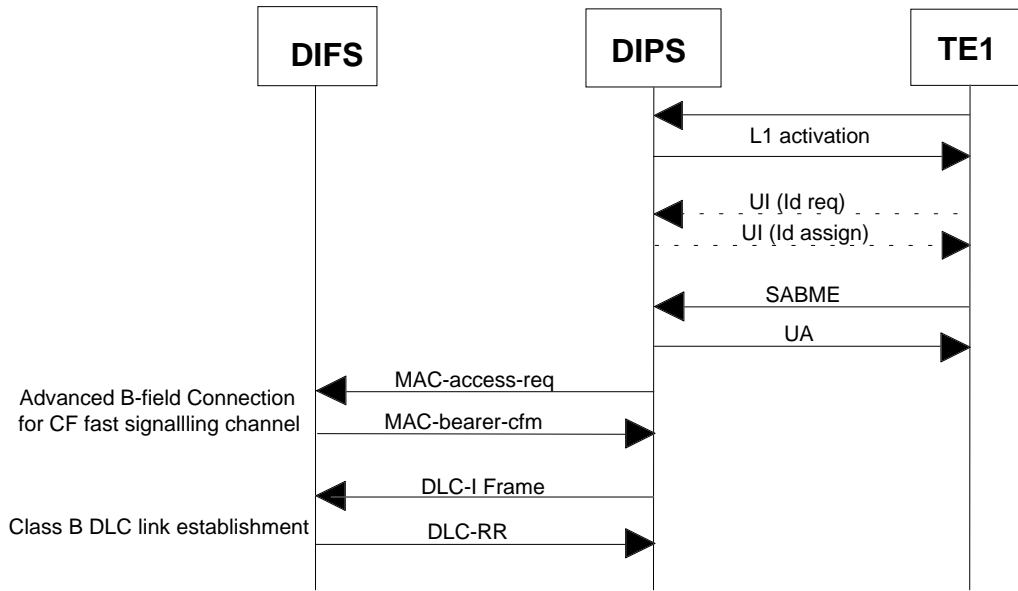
DIFS

DIPS

TE1

L1 activation

UI (Id req)

UI (Id assign)

SABME

UA

MAC-access-req

Advanced B-field Connection for CF fast signallling channel

MAC-bearer-cfm

DLC-I Frame

Class B DLC link establishment

DLC-RR